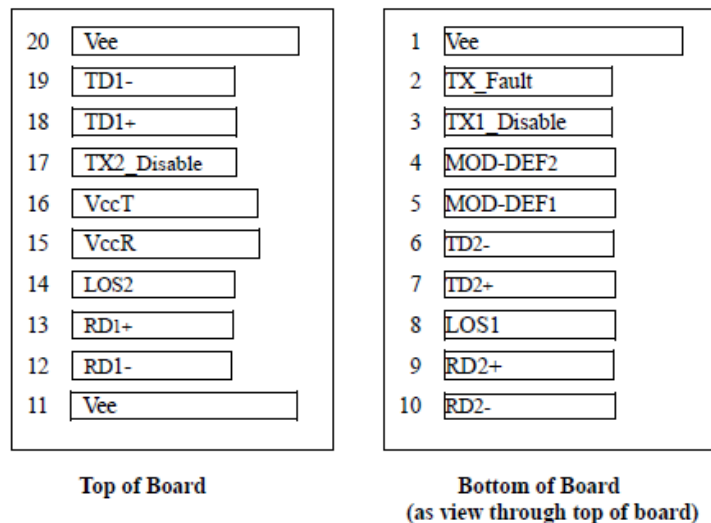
| | |
|---|---|
| 20 | Vee |
| 19 | TD1- |
| 18 | TD1+ |
| 17 | TX2_Disable |
| 16 | VccT |
| 15 | VccR |
| 14 | LOS2 |
| 13 | RD1+ |
| 12 | RD1- |
| 11 | Vee |

| | |
|---|---|
| 1 | Vee |
| 2 | TX_Fault |
| 3 | TX1_Disable |
| 4 | MOD-DEF2 |
| 5 | MOD-DEF1 |
| 6 | TD2- |
| 7 | TD2+ |
| 8 | LOS1 |
| 9 | RD2+ |
| 10 | RD2- |

Top of Board

Bottom of Board
(as view through top of board)